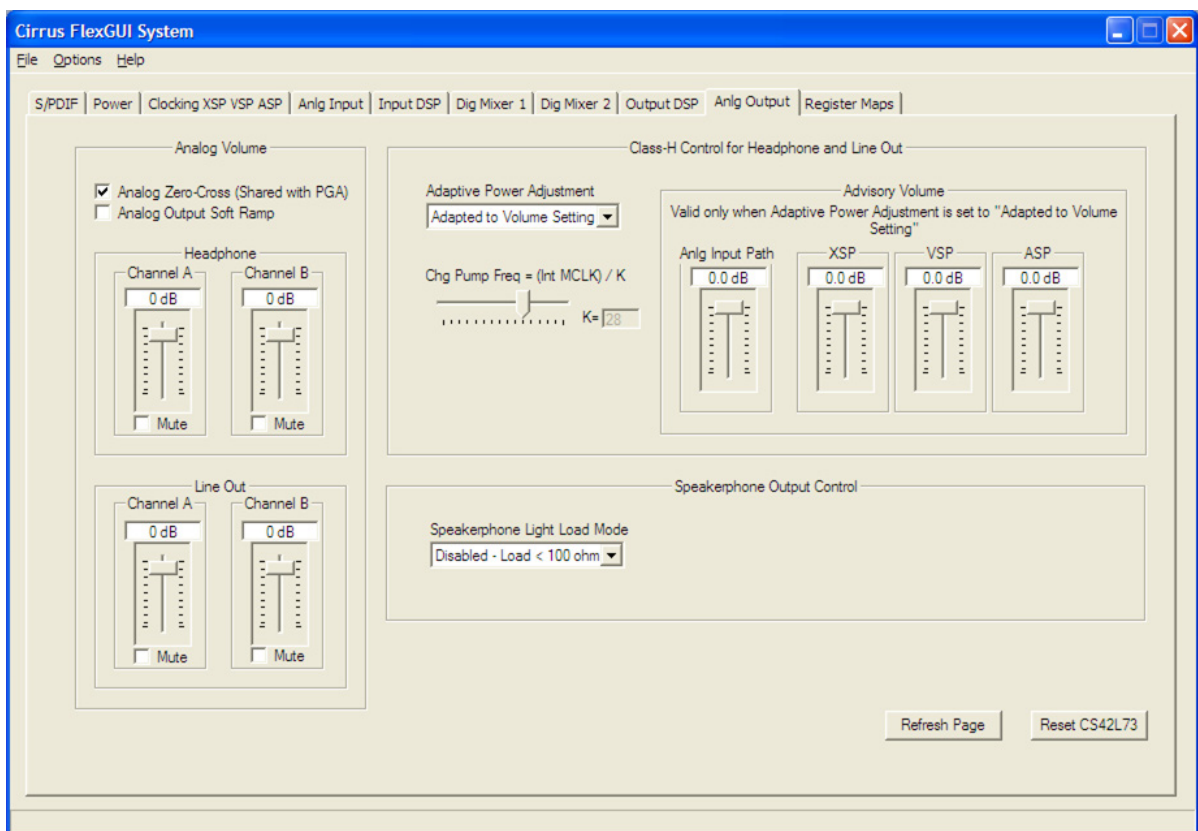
Cirrus FlexGUI System

File Options Help

S/PDIF | Power | Clocking XSP VSP ASP | Anlg Input | Input DSP | Dig Mixer 1 | Dig Mixer 2 | Output DSP | Anlg Output | Register Maps

Analog Volume

☑ Analog Zero-Cross (Shared with PGA)
☐ Analog Output Soft Ramp

Headphone
Channel A
0 dB
☐ Mute
Channel B
0 dB
☐ Mute

Line Out
Channel A
0 dB
☐ Mute
Channel B
0 dB
☐ Mute

Class-H Control for Headphone and Line Out

Adaptive Power Adjustment
Adapted to Volume Setting

Chg Pump Freq = (Int MCLK) / K
K= 28

Advisory Volume
Valid only when Adaptive Power Adjustment is set to "Adapted to Volume Setting"

Anlg Input Path
0.0 dB
XSP
0.0 dB
VSP
0.0 dB
ASP
0.0 dB

Speakerphone Output Control

Speakerphone Light Load Mode
Disabled - Load < 100 ohm

Refresh Page
Reset CS42L73